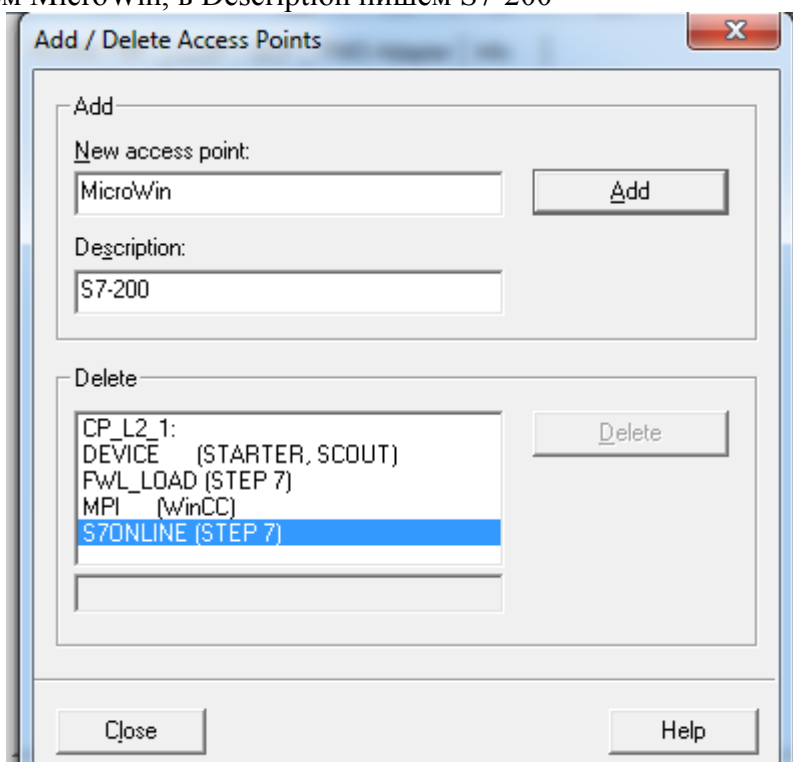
м MicroWin, в Description пишем S7-200

Add / Delete Access Points

Add

New access point:

MicroWin

Add

Description:

S7-200

Delete

CP_L2_1:
DEVICE (STARTER, SCOUT)
FWL_LOAD (STEP 7)
MPI (WinCC)
S7ONLINE (STEP 7)

Delete

Close

Help